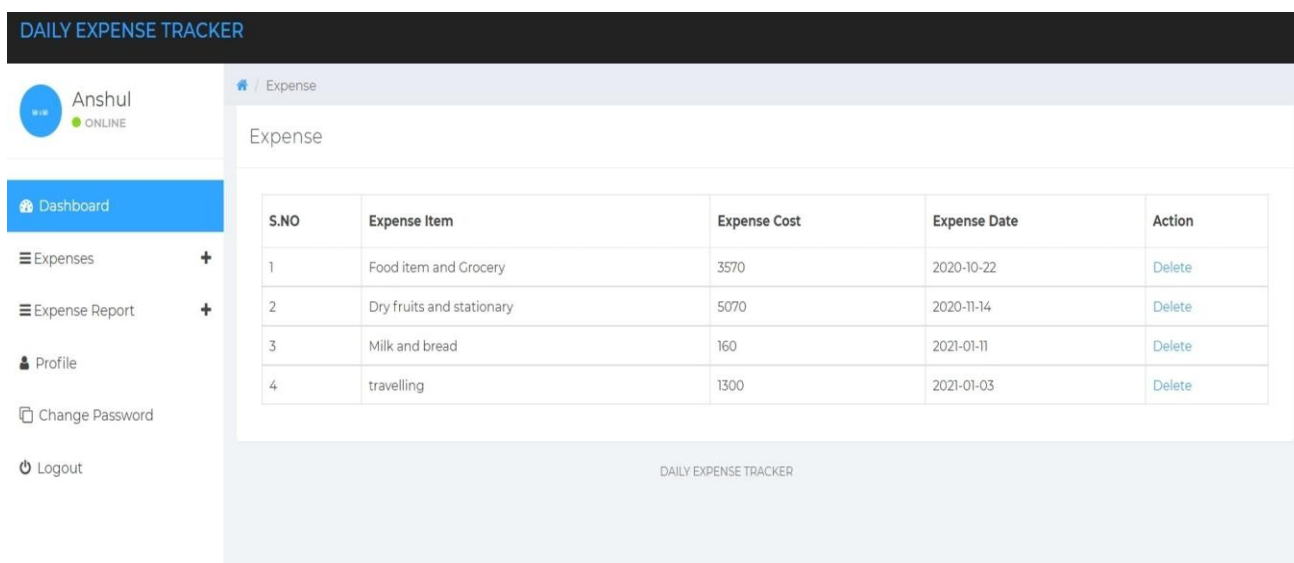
DAILY EXPENSE TRACKER

Anshul
ONLINE

Dashboard
Expenses +
Expense Report +
Profile
Change Password
Logout

/ Expense

Expense

| S.NO | Expense Item | Expense Cost | Expense Date | Action |
|---|---|---|---|---|
| 1 | Food item and Grocery | 3570 | 2020-10-22 | Delete |
| 2 | Dry fruits and stationary | 5070 | 2020-11-14 | Delete |
| 3 | Milk and bread | 160 | 2021-01-11 | Delete |
| 4 | travelling | 1300 | 2021-01-03 | Delete |

DAILY EXPENSE TRACKER